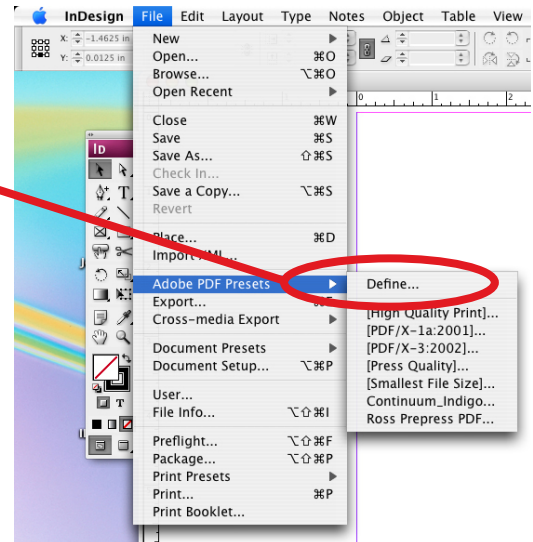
InDesign File Edit Layout Type Notes Object Table View

X: -1.4625 in
Y: 0.0125 in

New
Open... ⌘O
Browse... ⌥⌘O
Open Recent
Close ⌘W
Save ⌘S
Save As... ⇧⌘S
Check In...
Save a Copy... ⌥⌘S
Revert
Place... ⌘D
Import XML...
Adobe PDF Presets
Export...
Cross-media Export
Document Presets
Document Setup... ⌥⌘P
User...
File Info... ⌥⇧⌘I
Preflight... ⌥⇧⌘F
Package... ⌥⇧⌘P
Print Presets
Print... ⌘P
Print Booklet...

Define...
[High Quality Print]...
[PDF/X-1a:2001]...
[PDF/X-3:2002]...
[Press Quality]...
[Smallest File Size]...
Continuum_Indigo...
Ross Prepress PDF...